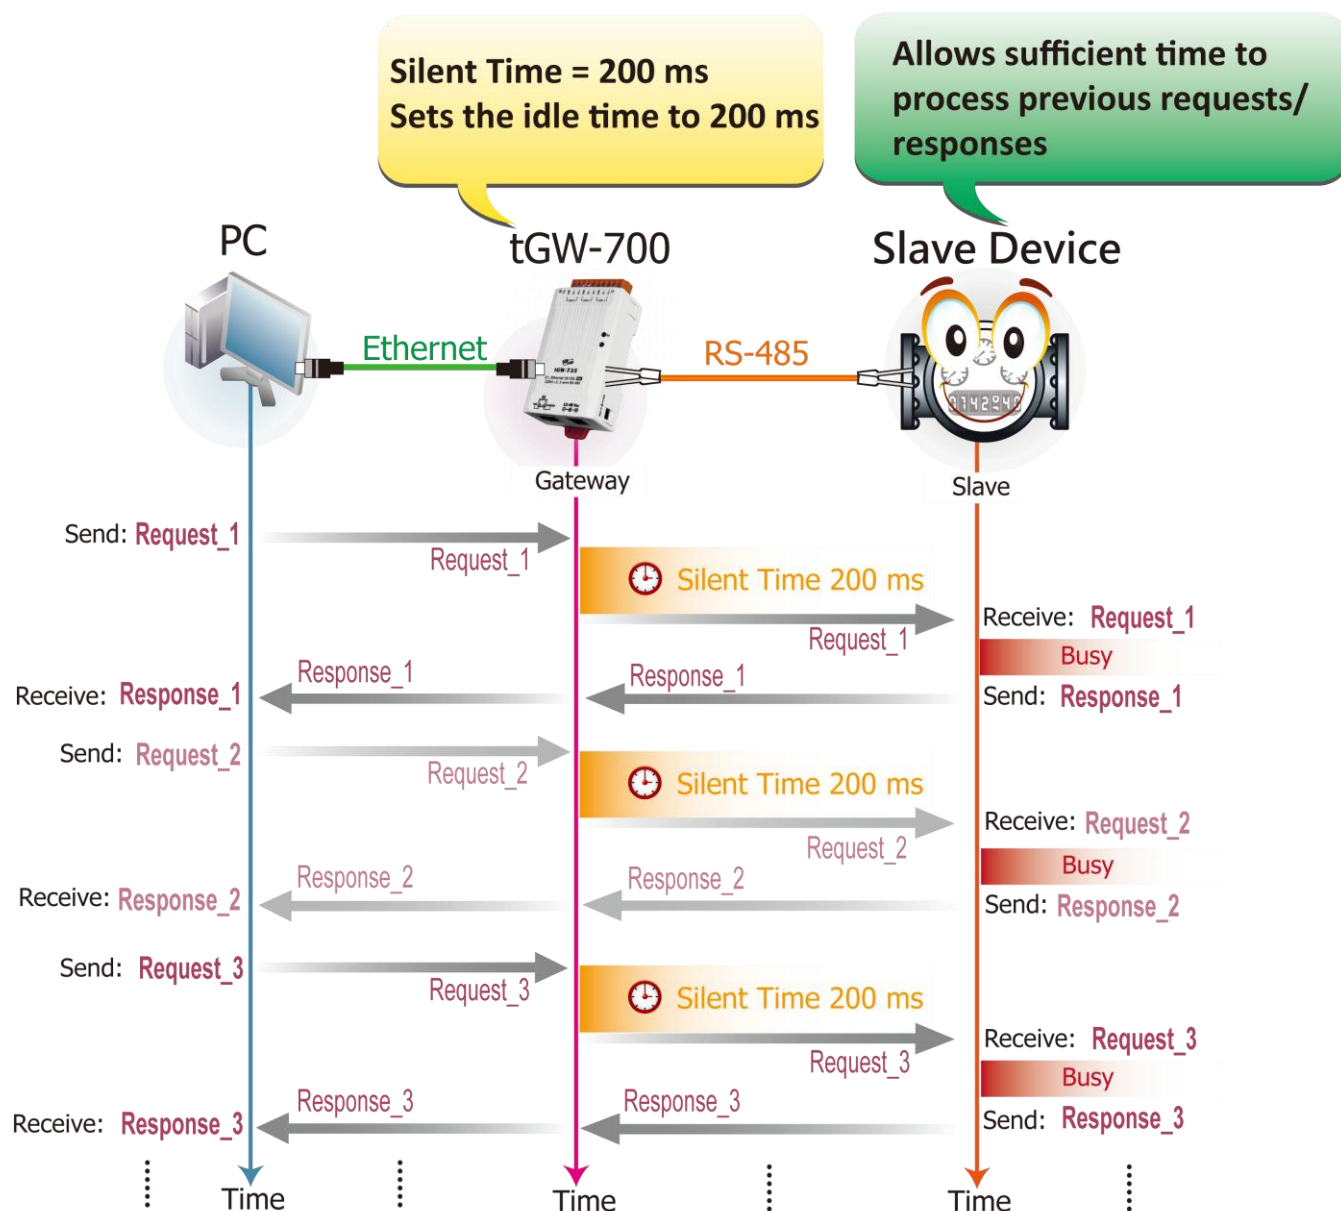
Silent Time = 200 ms
Sets the idle time to 200 ms

Allows sufficient time to process previous requests/ responses

PC

tGW-700

Slave Device

Ethernet

RS-485

Gateway

Slave

Send: Request_1

Request_1

Silent Time 200 ms

Receive: Request_1

Request_1

Busy

Response_1

Response_1

Receive: Response_1

Send: Response_1

Send: Request_2

Request_2

Silent Time 200 ms

Receive: Request_2

Request_2

Busy

Response_2

Response_2

Receive: Response_2

Send: Response_2

Send: Request_3

Request_3

Silent Time 200 ms

Receive: Request_3

Request_3

Busy

Response_3

Response_3

Receive: Response_3

Send: Response_3

Time

Time

Time